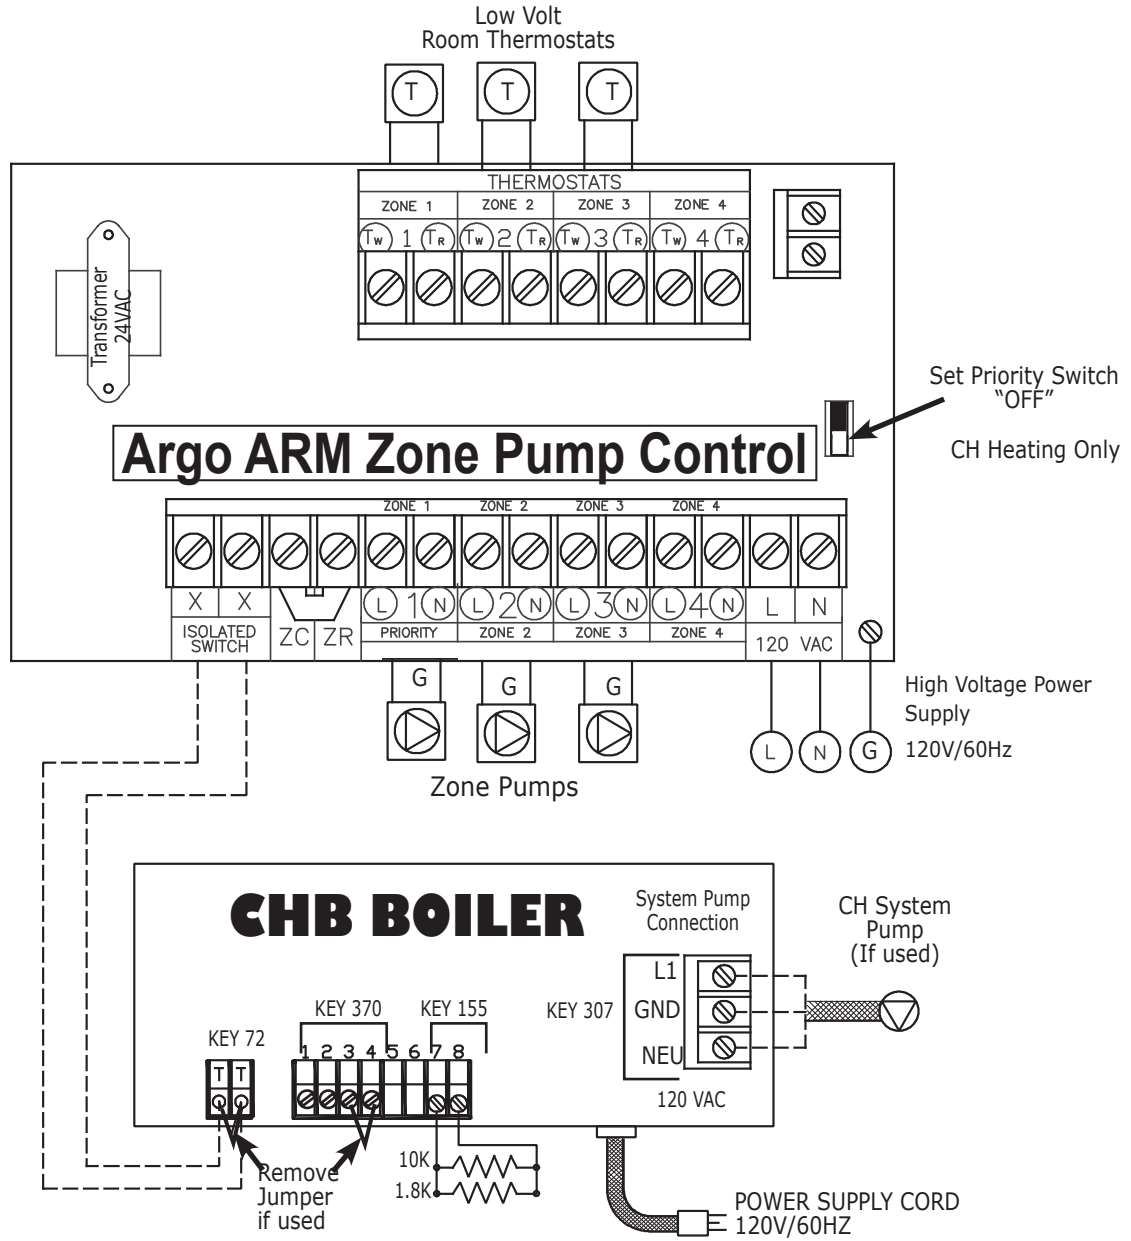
Low Volt
Room Thermostats

T T T

THERMOSTATS

ZONE 1 ZONE 2 ZONE 3 ZONE 4

$T_W$ 1 $T_R$ $T_W$ 2 $T_R$ $T_W$ 3 $T_R$ $T_W$ 4 $T_R$

Transformer
24VAC

Set Priority Switch
"OFF"

CH Heating Only

Argo ARM Zone Pump Control

ZONE 1 ZONE 2 ZONE 3 ZONE 4

X X
ISOLATED SWITCH

ZC ZR

L 1 N L 2 N L 3 N L 4 N L N

PRIORITY ZONE 2 ZONE 3 ZONE 4 120 VAC

G G G

Zone Pumps

High Voltage Power Supply
120V/60Hz

L N G

CHB BOILER

System Pump
Connection

CH System
Pump
(If used)

L1
GND
NEU

KEY 307

120 VAC

KEY 370 KEY 155

KEY 72

T T

1 2 3 4 5 6 7 8

10K
1.8K

Remove
Jumper
if used

POWER SUPPLY CORD
120V/60HZ